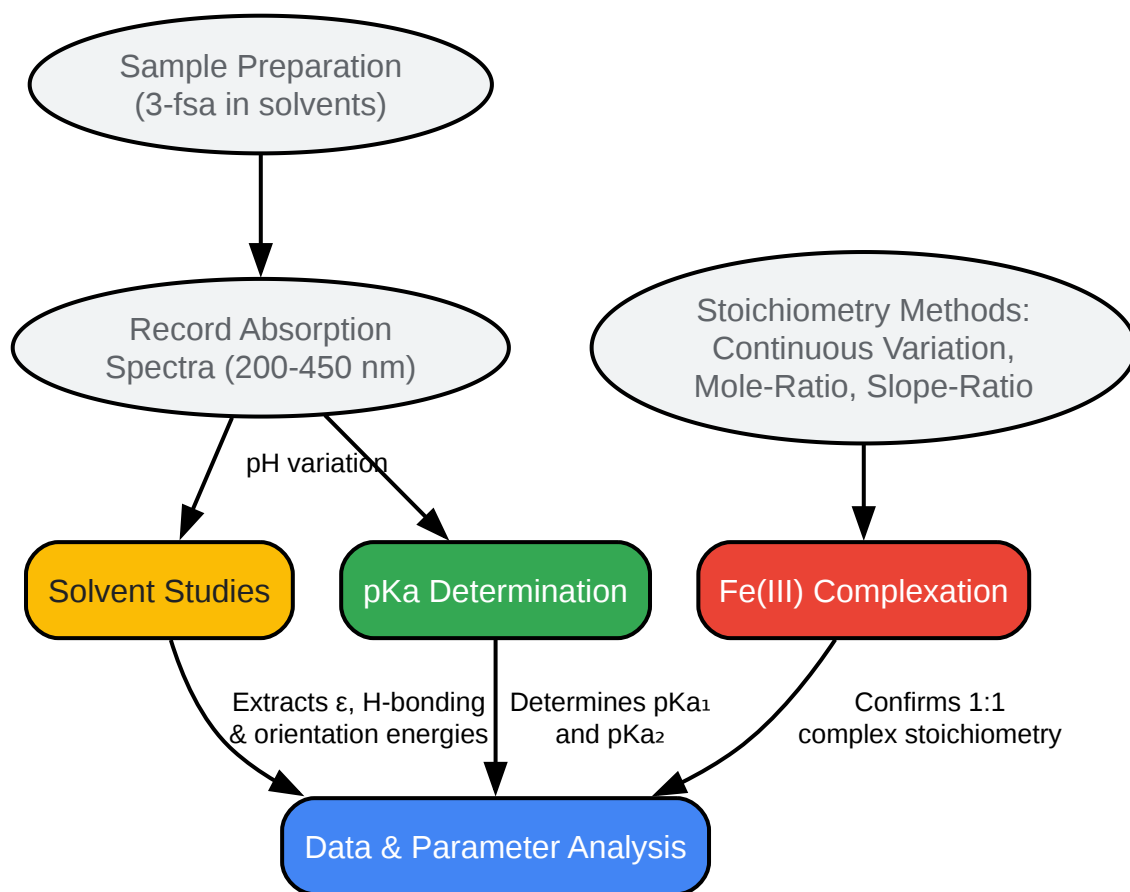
Sample Preparation
(3-fsa in solvents)

Record Absorption
Spectra (200-450 nm)

Stoichiometry Methods:
Continuous Variation,
Mole-Ratio, Slope-Ratio

pH variation

Solvent Studies

pKa Determination

Fe(III) Complexation

Extracts ε, H-bonding
& orientation energies

Determines $pKa_1$
and $pKa_2$

Confirms 1:1
complex stoichiometry

Data & Parameter Analysis